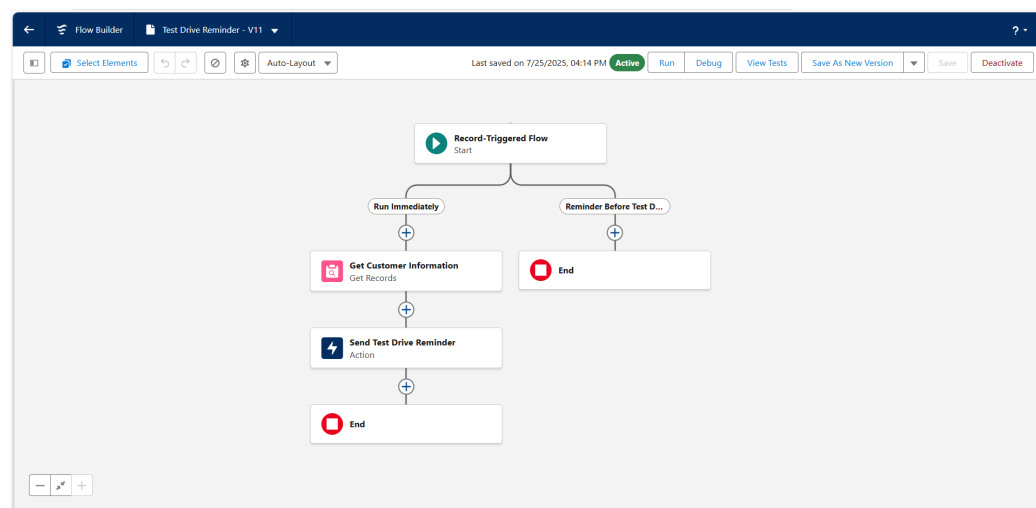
Flow Builder
Test Drive Reminder - V11
?
Select Elements
Auto-Layout
Last saved on 7/25/2025, 04:14 PM
Active
Run
Debug
View Tests
Save As New Version
Save
Deactivate

Record-Triggered Flow
Start

Run Immediately
Reminder Before Test D...

Get Customer Information
Get Records

End

Send Test Drive Reminder
Action

End